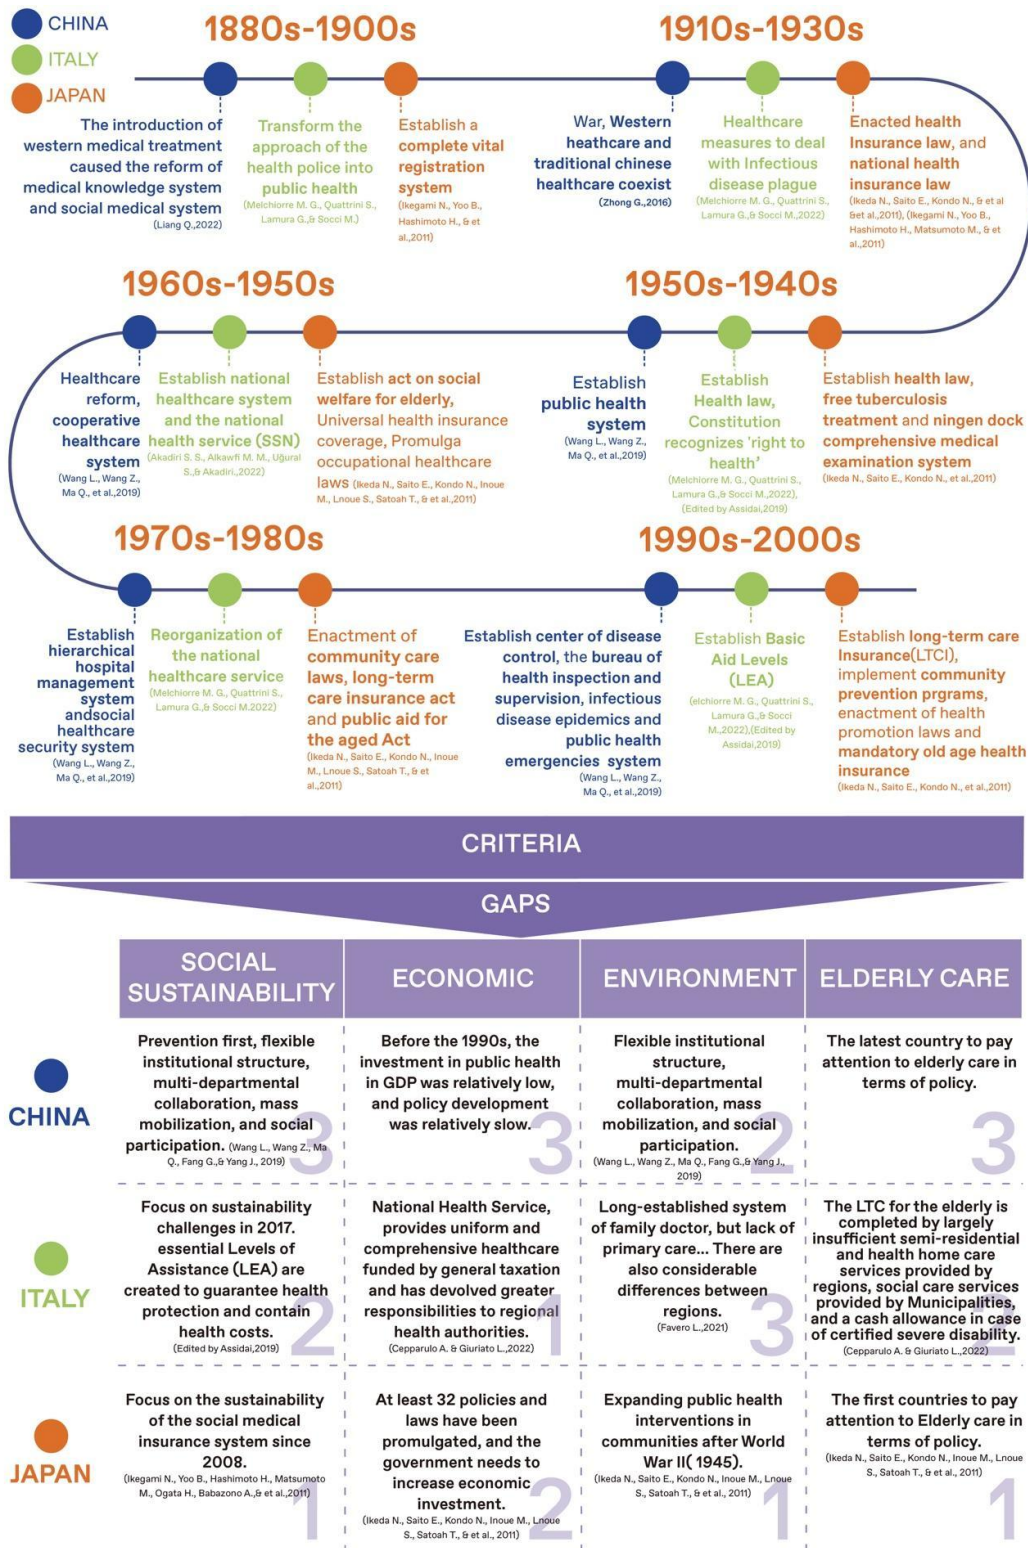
CHINA
ITALY
JAPAN

1880s-1900s

The introduction of western medical treatment caused the reform of medical knowledge system and social medical system (Liang Q.,2022)

Transform the approach of the health police into public health (Melchiorre M. G., Quattrini S., Lamura G.,& Socci M.)

Establish a complete vital registration system (Ikegami N., Yoo B., Hashimoto H., & et al.,2011)

1910s-1930s

War, Western heathcare and traditional chinese healthcare coexist (Zhong G.,2016)

Healthcare measures to deal with Infectious disease plague (Melchiorre M. G., Quattrini S., Lamura G.,& Socci M.,2022)

Enacted health Insurance law, and national health insurance law (Ikeda N., Saito E., Kondo N., & et al &et al.,2011), (Ikegami N., Yoo B., Hashimoto H., Matsumoto M., & et al.,2011)

1960s-1950s

Healthcare reform, cooperative healthcare system (Wang L., Wang Z., Ma Q., et al.,2019)

Establish national healthcare system and the national health service (SSN) (Akadiri S. S., Alkawfi M. M., Uğural S.,& Akadiri.,2022)

Establish act on social welfare for elderly, Universal health insurance coverage, Promulga occupational healthcare laws (Ikeda N., Saito E., Kondo N., Inoue M., Lnoue S., Satoah T., & et al.,2011)

1950s-1940s

Establish public health system (Wang L., Wang Z., Ma Q., et al.,2019)

Establish Health law, Constitution recognizes 'right to health' (Melchiorre M. G., Quattrini S., Lamura G.,& Socci M.,2022), (Edited by Assidai,2019)

Establish health law, free tuberculosis treatment and ningen dock comprehensive medical examination system (Ikeda N., Saito E., Kondo N., et al.,2011)

1970s-1980s

Establish hierarchical hospital management system andsocial healthcare security system (Wang L., Wang Z., Ma Q., et al.,2019)

Reorganization of the national healthcare service (Melchiorre M. G., Quattrini S., Lamura G.,& Socci M.2022)

Enactment of community care laws, long-term care insurance act and public aid for the aged Act (Ikeda N., Saito E., Kondo N., Inoue M., Lnoue S., Satoah T., & et al.,2011)

1990s-2000s

Establish center of disease control, the bureau of health inspection and supervision, infectious disease epidemics and public health emergencies system (Wang L., Wang Z., Ma Q., et al.,2019)

Establish Basic Aid Levels (LEA) (elchiorre M. G., Quattrini S., Lamura G.,& Socci M.,2022),(Edited by Assidai,2019)

Establish long-term care Insurance(LTCI), implement community prevention prgrams, enactment of health promotion laws and mandatory old age health insurance (Ikeda N., Saito E., Kondo N., et al.,2011)

CRITERIA

GAPS

| | SOCIAL SUSTAINABILITY | ECONOMIC | ENVIRONMENT | ELDERLY CARE |
|---|---|---|---|---|
| CHINA | Prevention first, flexible institutional structure, multi-departmental collaboration, mass mobilization, and social participation. (Wang L., Wang Z., Ma Q., Fang G.,& Yang J., 2019) 3 | Before the 1990s, the investment in public health in GDP was relatively low, and policy development was relatively slow. 3 | Flexible institutional structure, multi-departmental collaboration, mass mobilization, and social participation. (Wang L., Wang Z., Ma Q., Fang G.,& Yang J., 2019) 2 | The latest country to pay attention to elderly care in terms of policy. 3 |
| ITALY | Focus on sustainability challenges in 2017. essential Levels of Assistance (LEA) are created to guarantee health protection and contain health costs. (Edited by Assidai,2019) 2 | National Health Service, provides uniform and comprehensive healthcare funded by general taxation and has devolved greater responsibilities to regional health authorities. (Cepparulo A. & Giuriato L.,2022) 1 | Long-established system of family doctor, but lack of primary care... There are also considerable differences between regions. (Favero L.,2021) 3 | The LTC for the elderly is completed by largely insufficient semi-residential and health home care services provided by regions, social care services provided by Municipalities, and a cash allowance in case of certified severe disability. (Cepparulo A. & Giuriato L.,2022) 2 |
| JAPAN | Focus on the sustainability of the social medical insurance system since 2008. (Ikegami N., Yoo B., Hashimoto H., Matsumoto M., Ogata H., Babazono A.,& et al.,2011) 1 | At least 32 policies and laws have been promulgated, and the government needs to increase economic investment. (Ikeda N., Saito E., Kondo N., Inoue M., Lnoue S., Satoah T., & et al., 2011) 2 | Expanding public health interventions in communities after World War II( 1945). (Ikeda N., Saito E., Kondo N., Inoue M., Lnoue S., Satoah T., & et al., 2011) 1 | The first countries to pay attention to Elderly care in terms of policy. (Ikeda N., Saito E., Kondo N., Inoue M., Lnoue S., Satoah T., & et al., 2011) 1 |